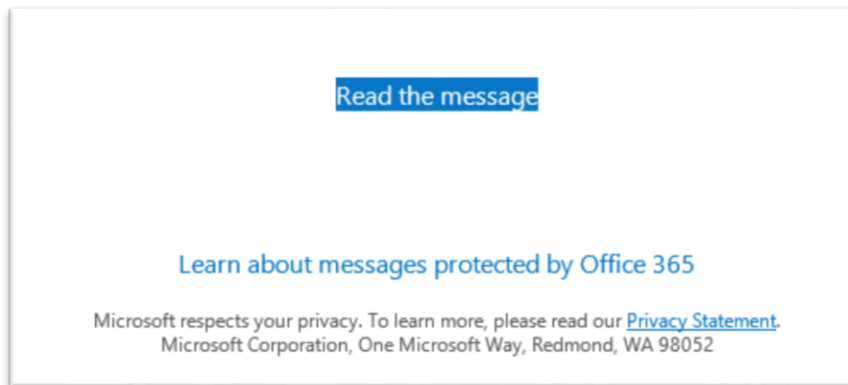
Read the message

Learn about messages protected by Office 365

Microsoft respects your privacy. To learn more, please read our Privacy Statement.
Microsoft Corporation, One Microsoft Way, Redmond, WA 98052